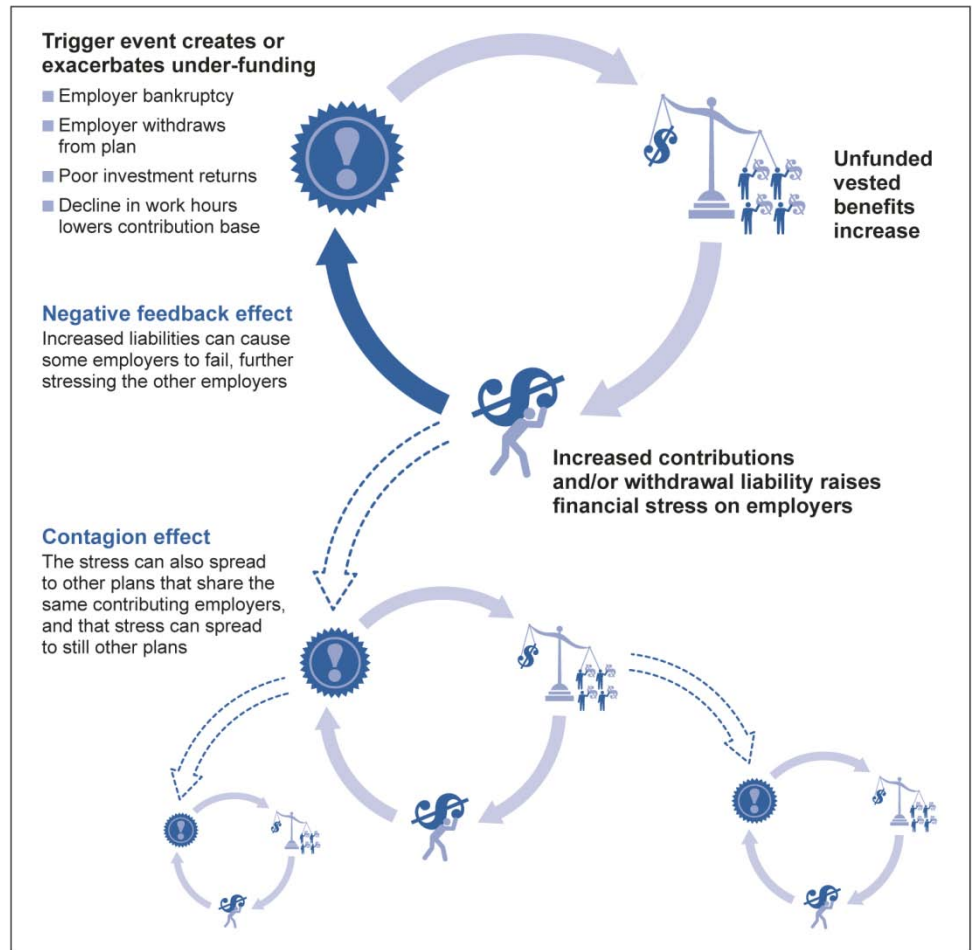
Trigger event creates or exacerbates under-funding

Employer bankruptcy

Employer withdraws from plan

Poor investment returns

Decline in work hours lowers contribution base

Unfunded vested benefits increase

Negative feedback effect
Increased liabilities can cause some employers to fail, further stressing the other employers

Increased contributions and/or withdrawal liability raises financial stress on employers

Contagion effect
The stress can also spread to other plans that share the same contributing employers, and that stress can spread to still other plans